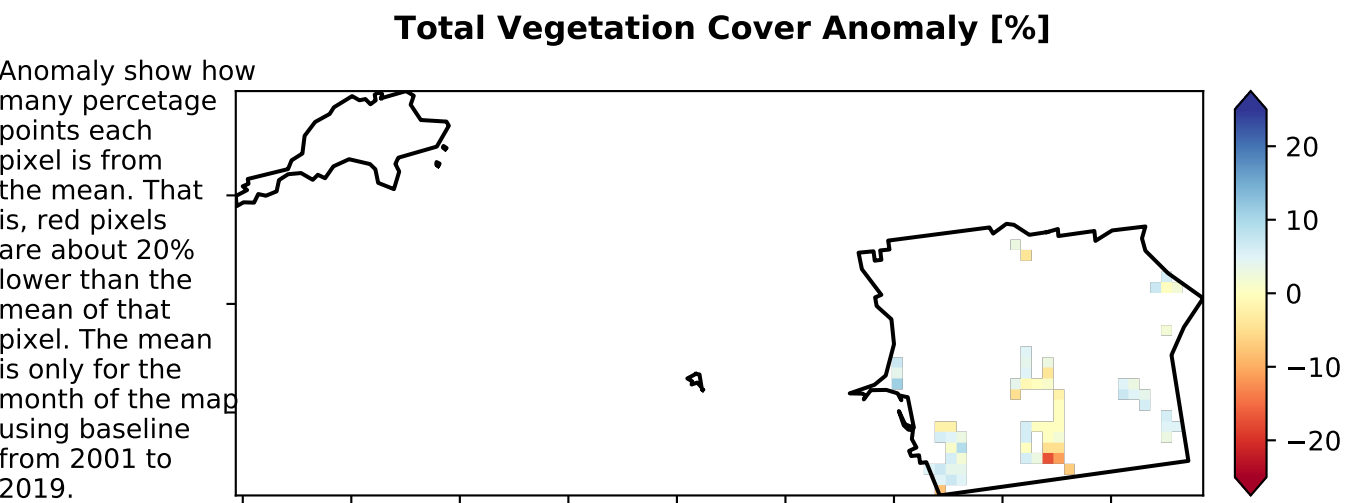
Total Vegetation Cover Anomaly [%]

Anomaly show how many percetage points each pixel is from the mean. That is, red pixels are about 20% lower than the mean of that pixel. The mean is only for the month of the map using baseline from 2001 to 2019.

20
10
0
−10
−20